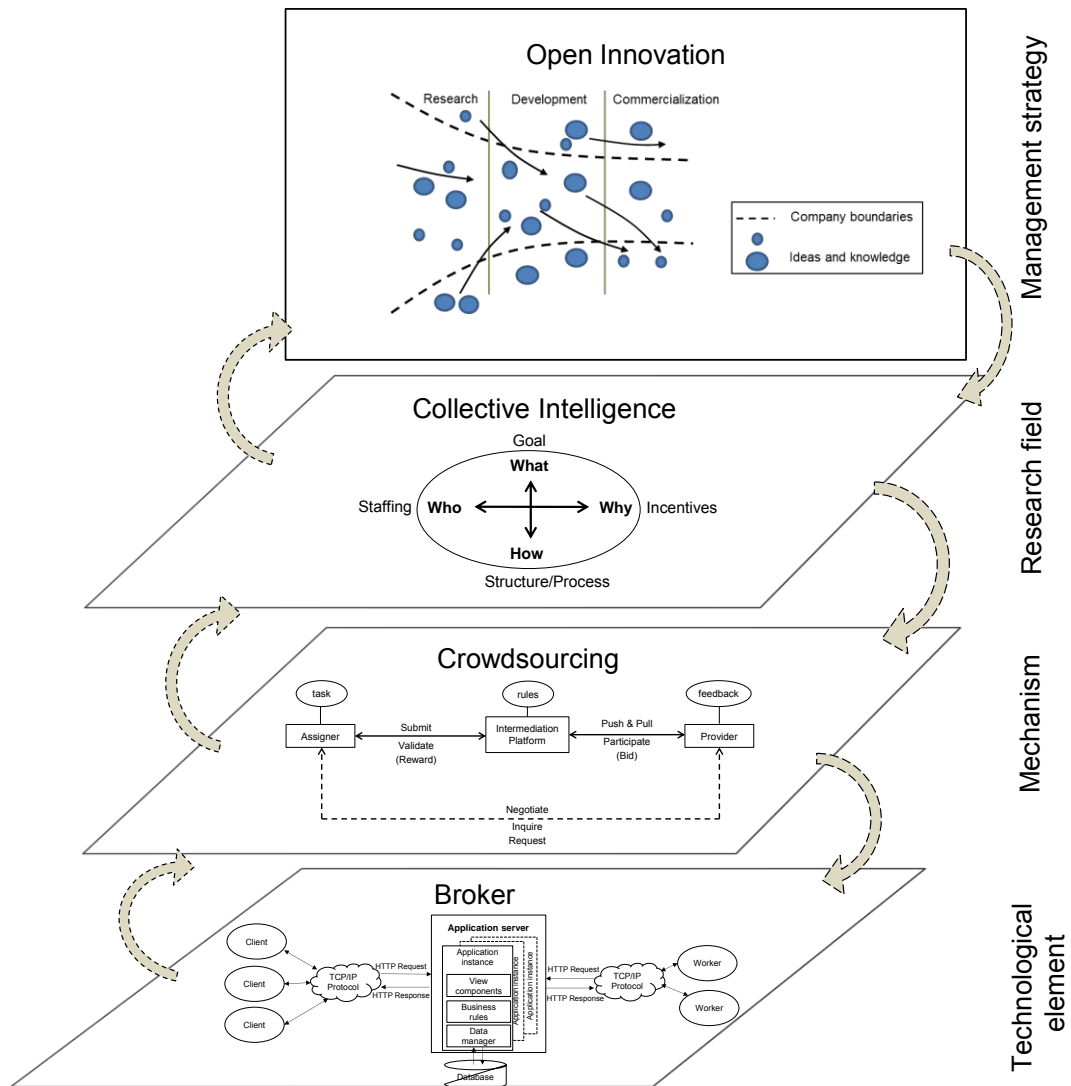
Open Innovation

Research

Development

Commercialization

Company boundaries

Ideas and knowledge

Management strategy

Collective Intelligence

Goal

What

Staffing

Who

Why

Incentives

How

Structure/Process

Research field

Crowdsourcing

task

rules

feedback

Assigner

Submit

Validate

(Reward)

Intermediation Platform

Push & Pull

Participate

(Bid)

Provider

Negotiate

Inquire

Request

Mechanism

Broker

Application server

Client

Client

Client

TCP/IP Protocol

HTTP Request

HTTP Response

Application instance

View components

Business rules

Data manager

Application instance

Application instance

HTTP Request

HTTP Response

TCP/IP Protocol

Worker

Worker

Database

Technological element